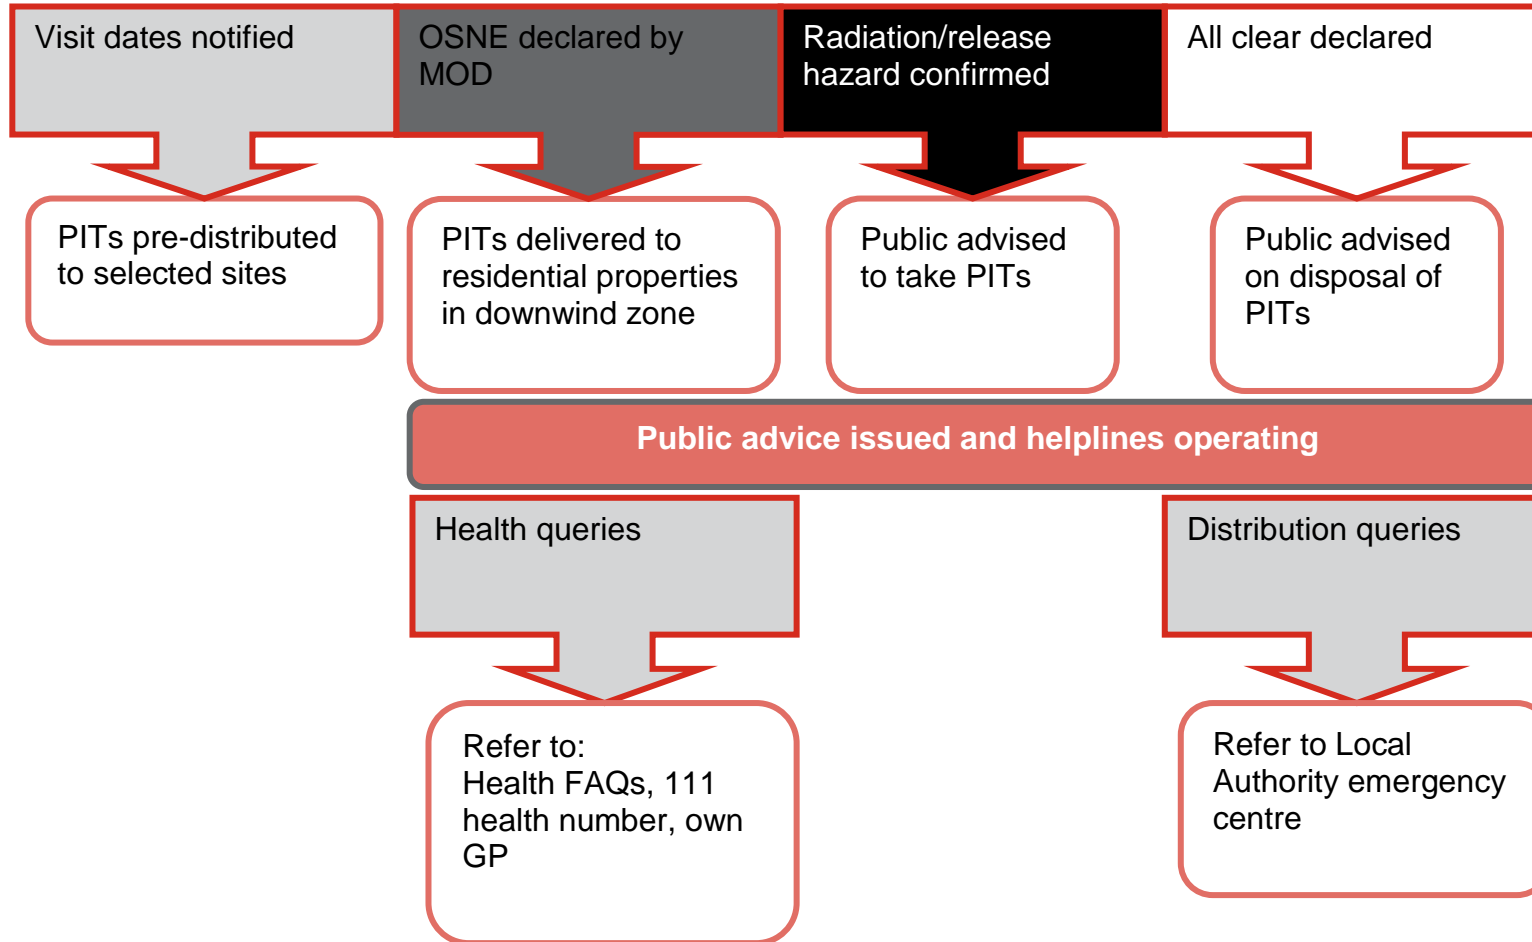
Visit dates notified

PITs pre-distributed to selected sites

OSNE declared by MOD

PITs delivered to residential properties in downwind zone

Radiation/release hazard confirmed

Public advised to take PITs

All clear declared

Public advised on disposal of PITs

Public advice issued and helplines operating

Health queries

Refer to:
Health FAQs, 111 health number, own GP

Distribution queries

Refer to Local Authority emergency centre